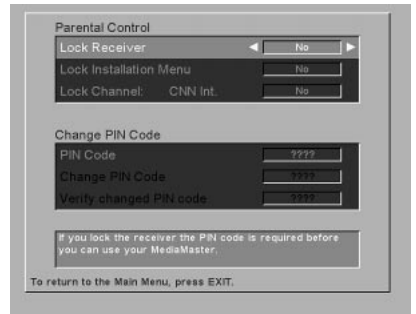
Parental Control

Lock Receiver ◄ No ►

Lock Installation Menu No

Lock Channel: CNN Int. No

Change PIN Code

PIN Code ????

Change PIN Code ????

Verify changed PIN code ????

If you lock the receiver the PIN code is required before you can use your MediaMaster.

To return to the Main Menu, press EXIT.